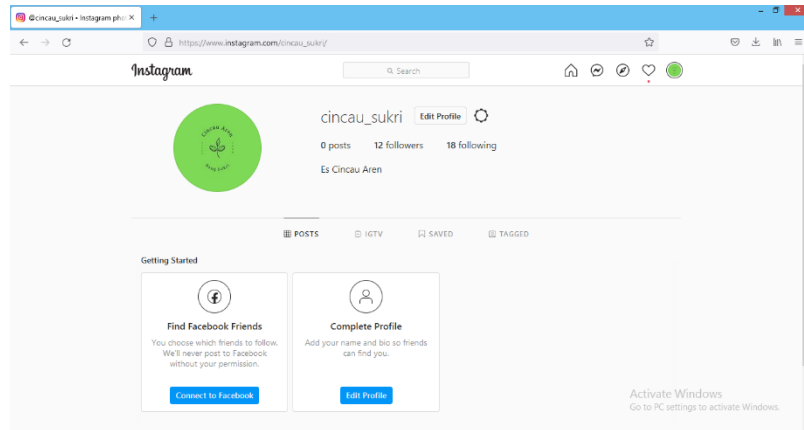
@cincau_sukri • Instagram pho ×
+

https://www.instagram.com/cincau_sukri/

Instagram

Search

cincau_sukri
Edit Profile

0 posts 12 followers 18 following

Es Cincau Aren

Cincau Aren
Sukri

POSTS IGTV SAVED TAGGED

Getting Started

Find Facebook Friends
You choose which friends to follow. We'll never post to Facebook without your permission.
Connect to Facebook

Complete Profile
Add your name and bio so friends can find you.
Edit Profile

Activate Windows
Go to PC settings to activate Windows.